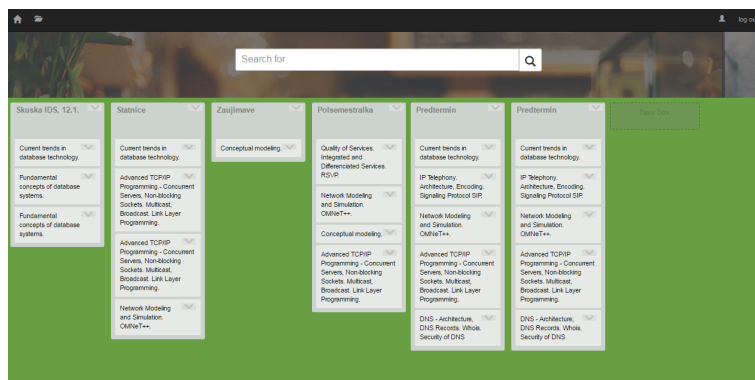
log out

Search for

Skuska IDS, 12.1.

Current trends in database technology.

Fundamental concepts of database systems.

Fundamental concepts of database systems.

Statnice

Current trends in database technology.

Advanced TCP/IP Programming - Concurrent Servers, Non-blocking Sockets, Multicast, Broadcast, Link Layer Programming.

Advanced TCP/IP Programming - Concurrent Servers, Non-blocking Sockets, Multicast, Broadcast, Link Layer Programming.

Network Modeling and Simulation, OMNeT++.

Zaujimave

Conceptual modeling.

Polsemestralka

Quality of Services, Integrated and Differenciated Services, RSVP.

Network Modeling and Simulation, OMNeT++.

Conceptual modeling.

Advanced TCP/IP Programming - Concurrent Servers, Non-blocking Sockets, Multicast, Broadcast, Link Layer Programming.

Predtermin

Current trends in database technology.

IP Telephony, Architecture, Encoding, Signaling Protocol SIP.

Network Modeling and Simulation, OMNeT++.

Advanced TCP/IP Programming - Concurrent Servers, Non-blocking Sockets, Multicast, Broadcast, Link Layer Programming.

DNS - Architecture, DNS Records, Whois, Security of DNS

Predtermin

Current trends in database technology.

IP Telephony, Architecture, Encoding, Signaling Protocol SIP.

Network Modeling and Simulation, OMNeT++.

Advanced TCP/IP Programming - Concurrent Servers, Non-blocking Sockets, Multicast, Broadcast, Link Layer Programming.

DNS - Architecture, DNS Records, Whois, Security of DNS

New box